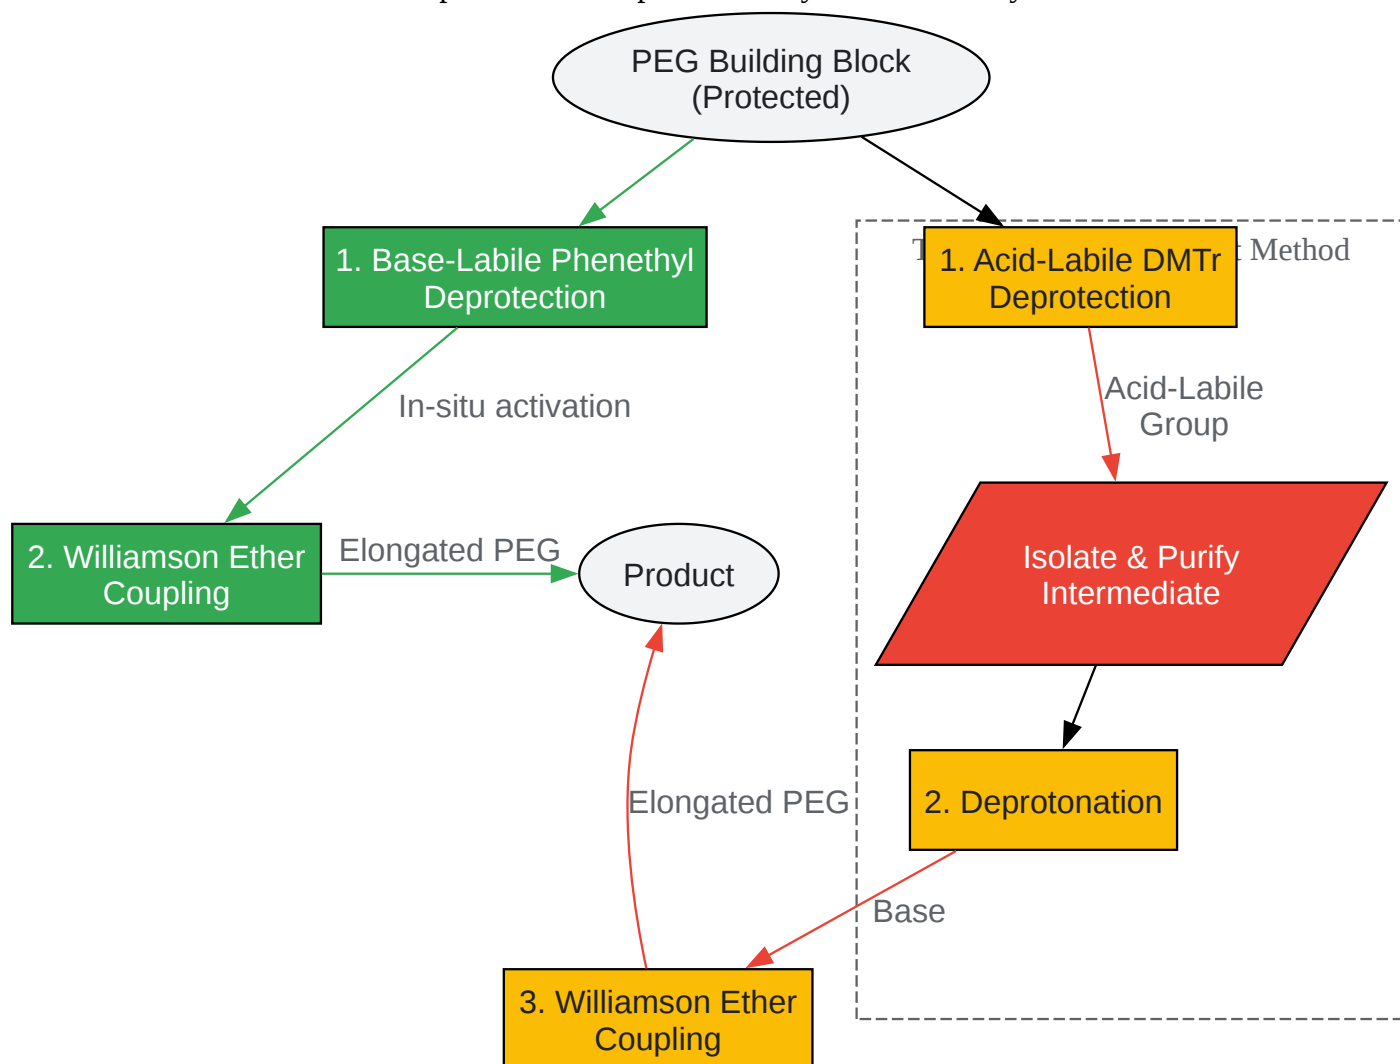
PEG Building Block (Protected)

1. Base-Labile Phenethyl Deprotection

In-situ activation

2. Williamson Ether Coupling

Elongated PEG

Product

T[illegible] Method

1. Acid-Labile DMTr Deprotection

Acid-Labile Group

Isolate & Purify Intermediate

2. Deprotonation

Base

Elongated PEG

3. Williamson Ether Coupling